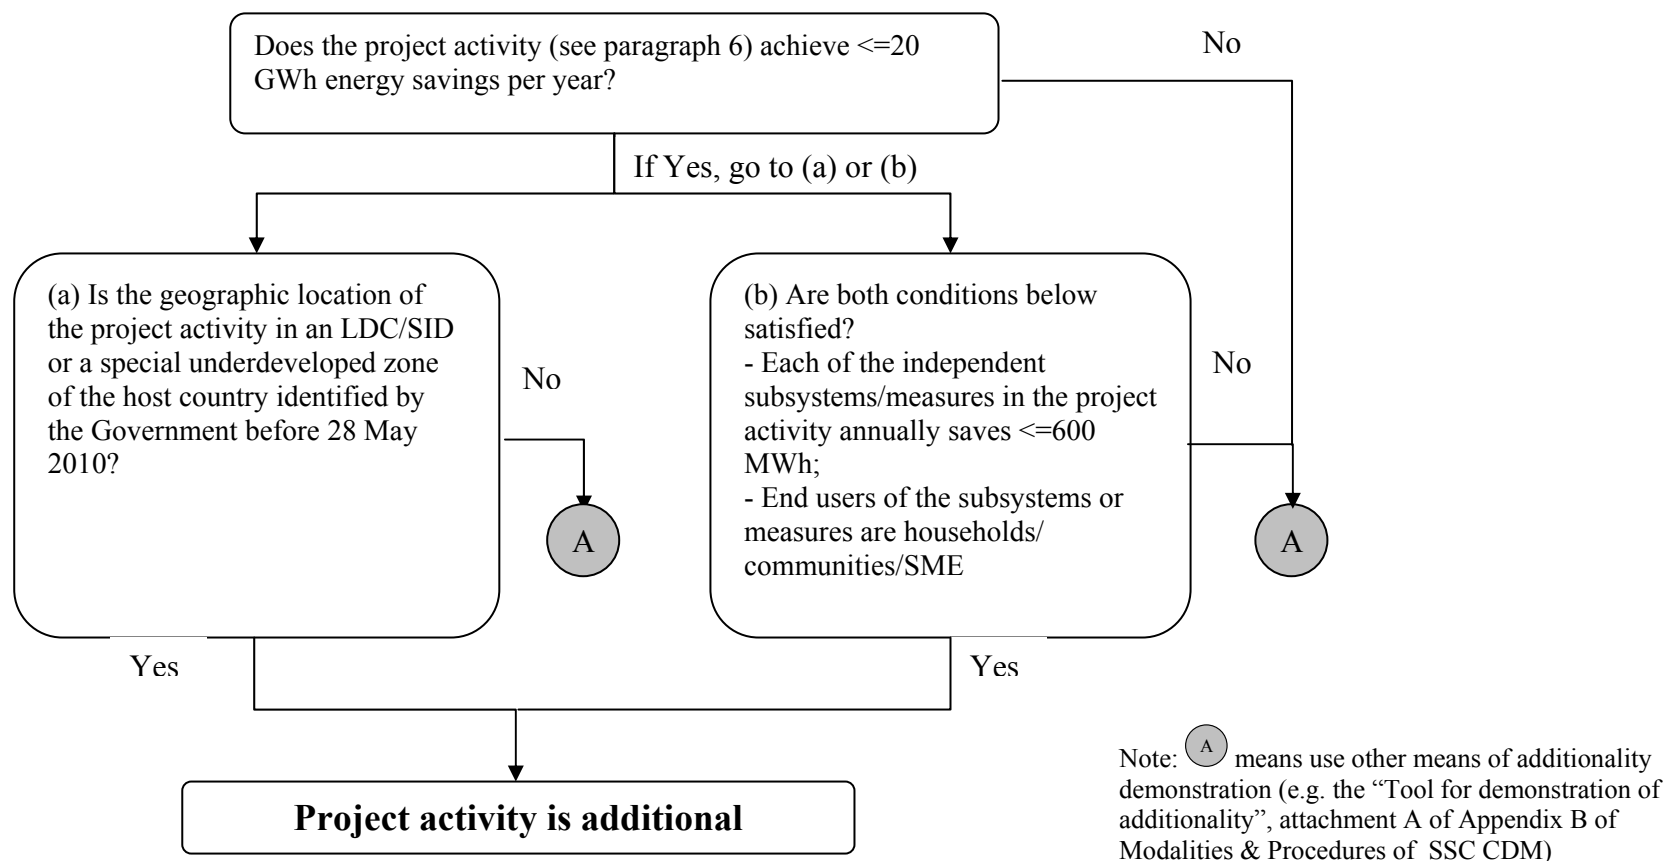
Does the project activity (see paragraph 6) achieve <=20 GWh energy savings per year?

No

If Yes, go to (a) or (b)

(a) Is the geographic location of the project activity in an LDC/SID or a special underdeveloped zone of the host country identified by the Government before 28 May 2010?

No

A

(b) Are both conditions below satisfied?
- Each of the independent subsystems/measures in the project activity annually saves <=600 MWh;
- End users of the subsystems or measures are households/ communities/SME

No

A

Yes

Yes

Project activity is additional

Note: A means use other means of additionality demonstration (e.g. the "Tool for demonstration of additionality", attachment A of Appendix B of Modalities & Procedures of SSC CDM)